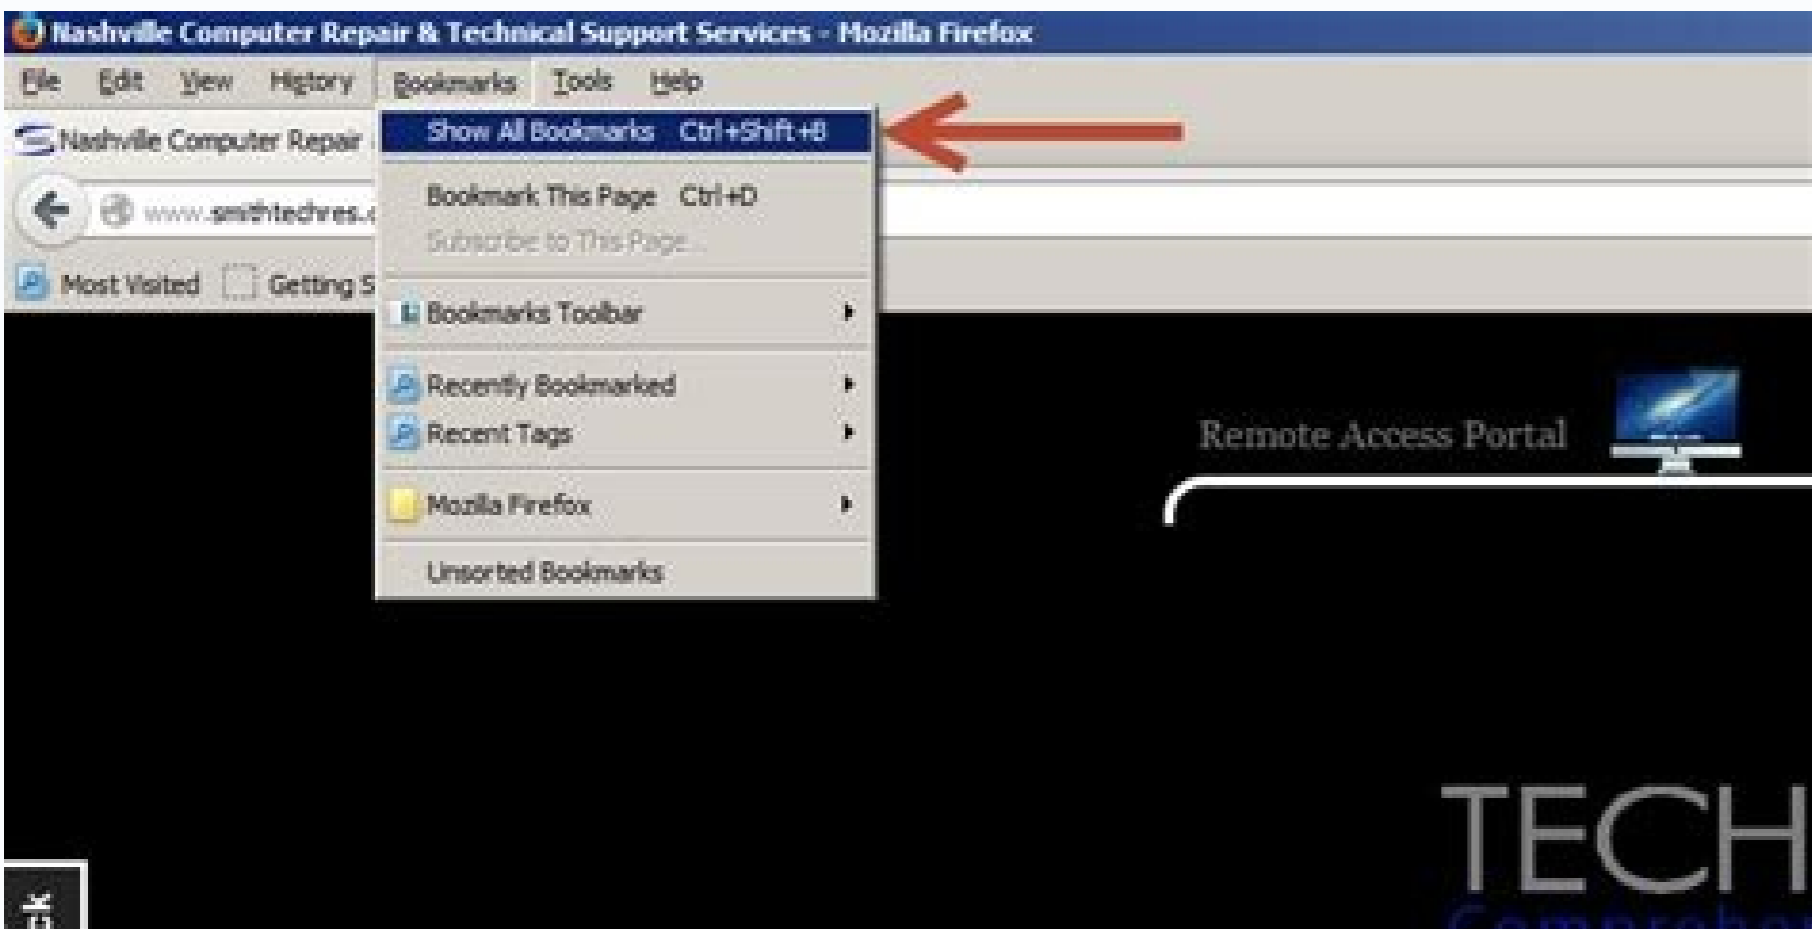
Nashville Computer Repair & Technical Support Services - Mozilla Firefox

File Edit View History Bookmarks Tools Help

Nashville Computer Repair

www.smithtechres.c

Most Visited Getting S

Show All Bookmarks Ctrl+Shift+B

Bookmark This Page Ctrl+D

Subscribe to This Page...

Bookmarks Toolbar

Recently Bookmarked

Recent Tags

Mozilla Firefox

Unsorted Bookmarks

Remote Access Portal

TECH

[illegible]